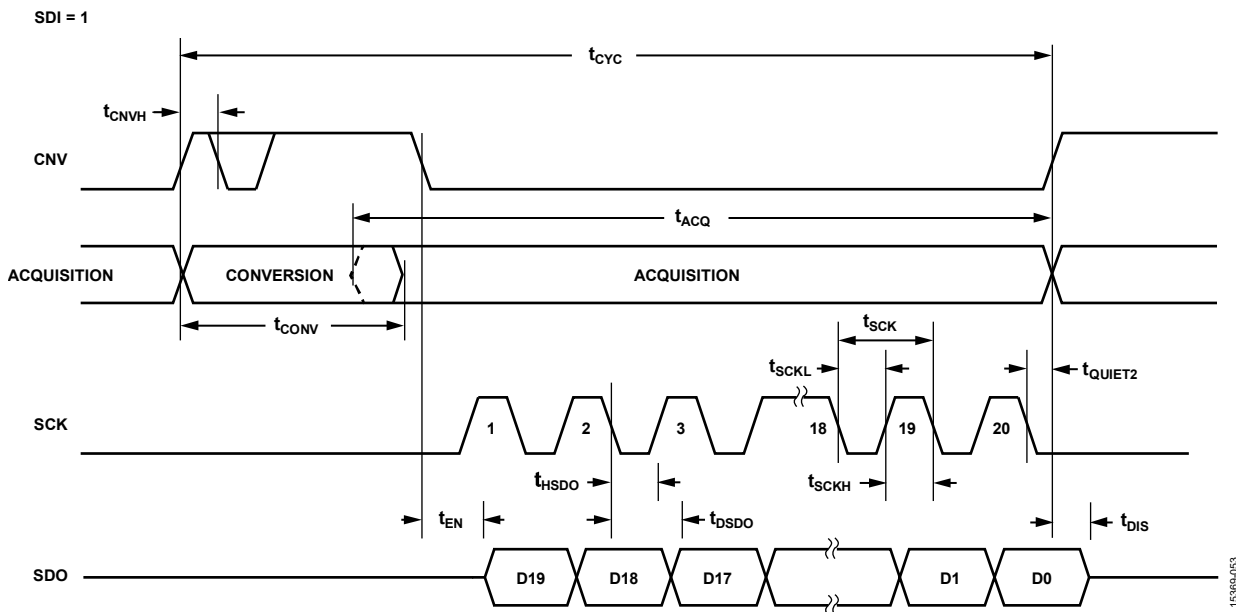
SDI = 1

$t_{CYC}$

$t_{CNVH}$

CNV

$t_{ACQ}$

ACQUISITION

CONVERSION

ACQUISITION

$t_{CONV}$

$t_{SCK}$

$t_{SCKL}$

$t_{QUIET2}$

SCK

1

2

3

18

19

20

$t_{HSDO}$

$t_{SCKH}$

$t_{EN}$

$t_{DSDO}$

$t_{DIS}$

SDO

D19

D18

D17

D1

D0

15369-053